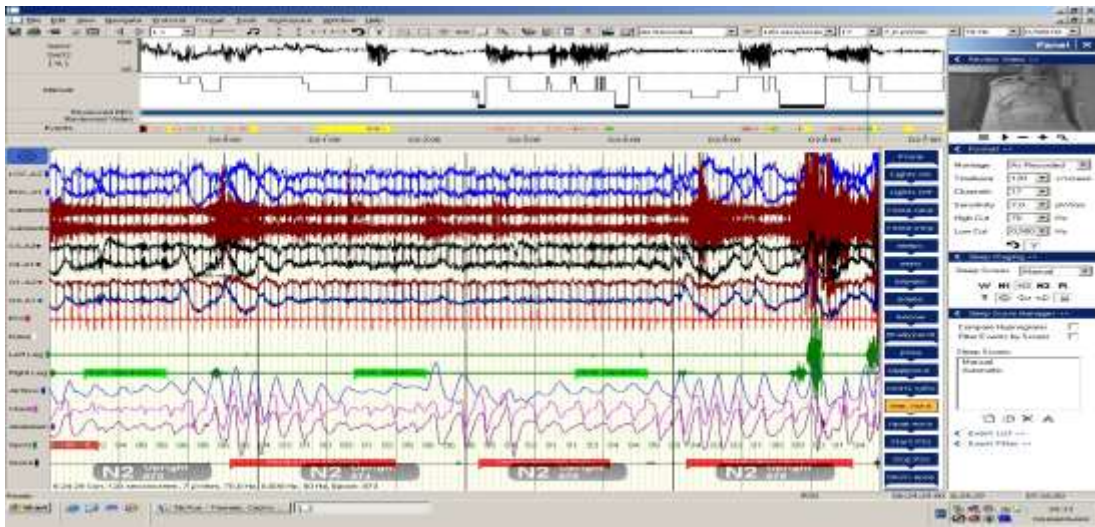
Panel
Review Video
Format
Montage As Recorded
Timebase
Channels
Sensitivity
High Cut
Low Cut
Sleep Staging
Sleep Scorer Manual
W N1 N2 N3 R
Sleep Score Manager
Compare Hypnogram
Filter Events by Scorer
Sleep Scorer
Manual
Automatic
Event List
Event Filter
Left Leg
Right Leg
Airflow
N2
N2
N2
N2
Start